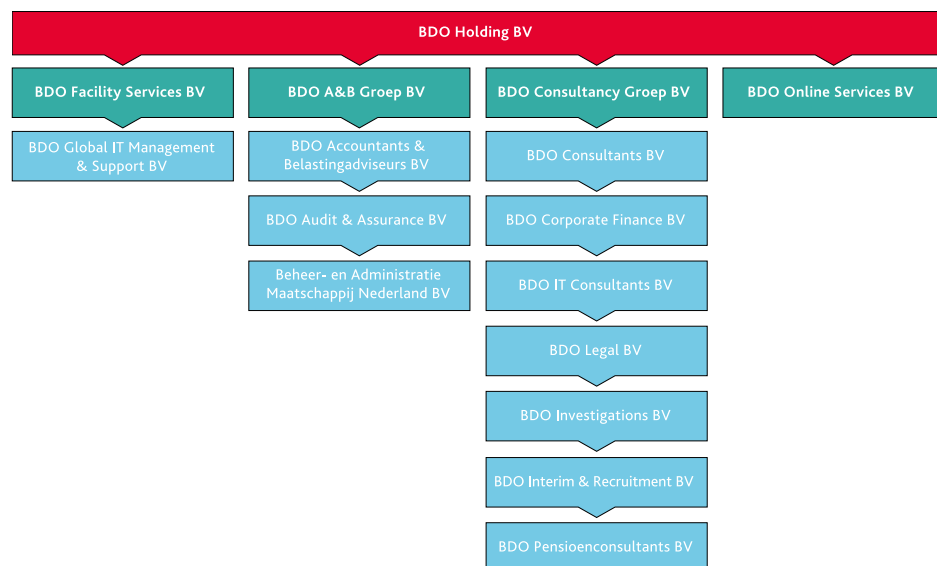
BDO Holding BV

BDO Facility Services BV

BDO Global IT Management & Support BV

BDO A&B Groep BV

BDO Accountants & Belastingadviseurs BV

BDO Audit & Assurance BV

Beheer- en Administratie Maatschappij Nederland BV

BDO Consultancy Groep BV

BDO Consultants BV

BDO Corporate Finance BV

BDO IT Consultants BV

BDO Legal BV

BDO Investigations BV

BDO Interim & Recruitment BV

BDO Pensioenconsultants BV

BDO Online Services BV